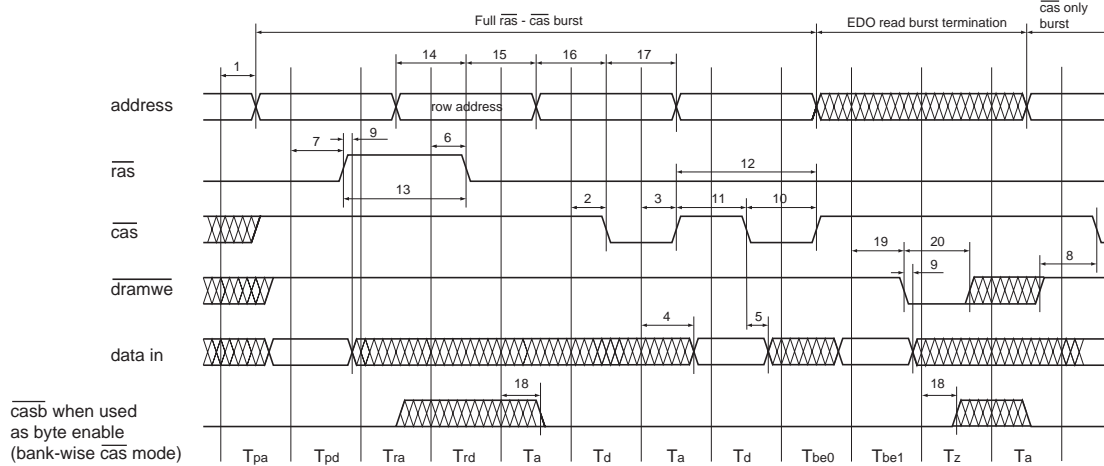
Full $\overline{ras}$ - $\overline{cas}$ burst

EDO read burst termination

$\overline{cas}$ only burst

1

14

15

16

17

address

row address

7

9

6

$\overline{ras}$

12

13

2

3

11

10

$\overline{cas}$

19

20

9

8

$\overline{dramwe}$

4

5

data in

18

18

$\overline{casb}$ when used as byte enable (bank-wise $\overline{cas}$ mode)

$T_{pa}$ $T_{pd}$ $T_{ra}$ $T_{rd}$ $T_{a}$ $T_{d}$ $T_{a}$ $T_{d}$ $T_{be0}$ $T_{be1}$ $T_{z}$ $T_{a}$